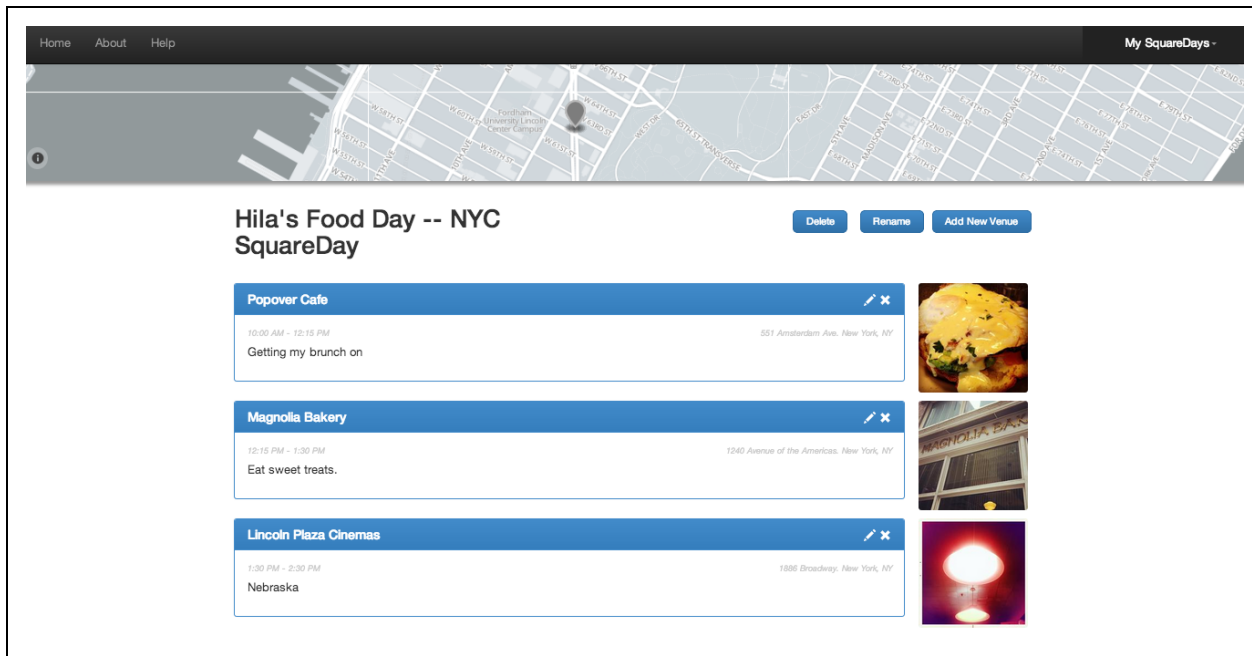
Home About Help

My SquareDays

Fordham University Lincoln Center Campus

Hila's Food Day -- NYC SquareDay

Delete Rename Add New Venue

Popover Cafe

10:00 AM - 12:15 PM

551 Amsterdam Ave. New York, NY

Getting my brunch on

Magnolia Bakery

12:15 PM - 1:30 PM

1240 Avenue of the Americas. New York, NY

Eat sweet treats.

Lincoln Plaza Cinemas

1:30 PM - 2:30 PM

1886 Broadway. New York, NY

Nebraska